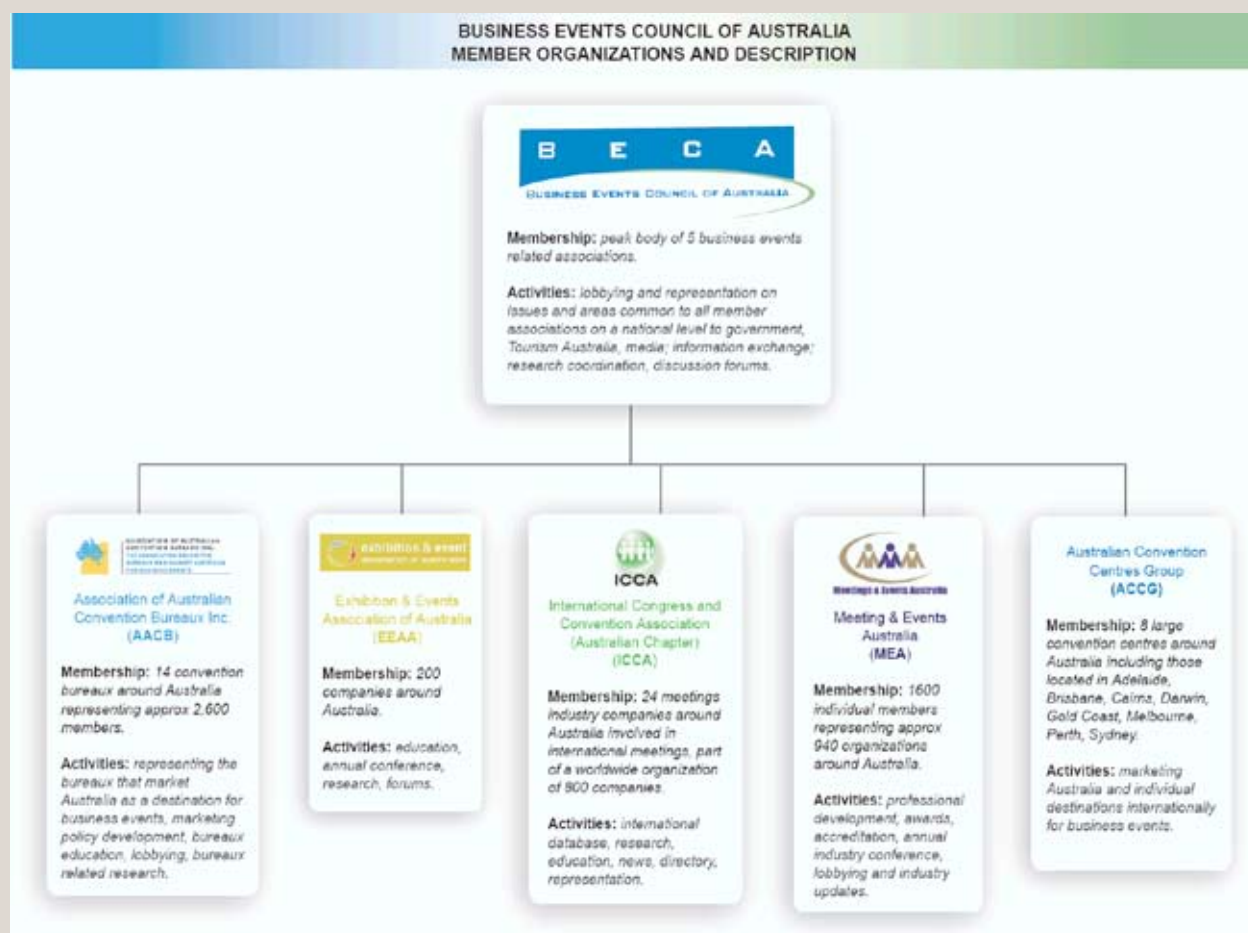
BUSINESS EVENTS COUNCIL OF AUSTRALIA
MEMBER ORGANIZATIONS AND DESCRIPTION

B E C A
BUSINESS EVENTS COUNCIL OF AUSTRALIA

Membership: peak body of 5 business events related associations.

Activities: lobbying and representation on issues and areas common to all member associations on a national level to government, Tourism Australia, media; information exchange; research coordination, discussion forums.

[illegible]

Association of Australian Convention Bureaux Inc. (AACB)

Membership: 14 convention bureaux around Australia representing approx 2,600 members.

Activities: representing the bureaux that market Australia as a destination for business events, marketing policy development, bureaux education, lobbying, bureaux related research.

exhibition & event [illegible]

Exhibition & Events Association of Australia (EEAA)

Membership: 200 companies around Australia.

Activities: education, annual conference, research, forums.

ICCA

International Congress and Convention Association (Australian Chapter) (ICCA)

Membership: 24 meetings industry companies around Australia involved in international meetings, part of a worldwide organization of 900 companies.

Activities: international database, research, education, news, directory, representation.

Meetings & Events Australia

Meeting & Events Australia (MEA)

Membership: 1600 individual members representing approx 940 organizations around Australia.

Activities: professional development, awards, accreditation, annual industry conference, lobbying and industry updates.

Australian Convention Centres Group (ACCG)

Membership: 8 large convention centres around Australia including those located in Adelaide, Brisbane, Cairns, Darwin, Gold Coast, Melbourne, Perth, Sydney.

Activities: marketing Australia and individual destinations internationally for business events.